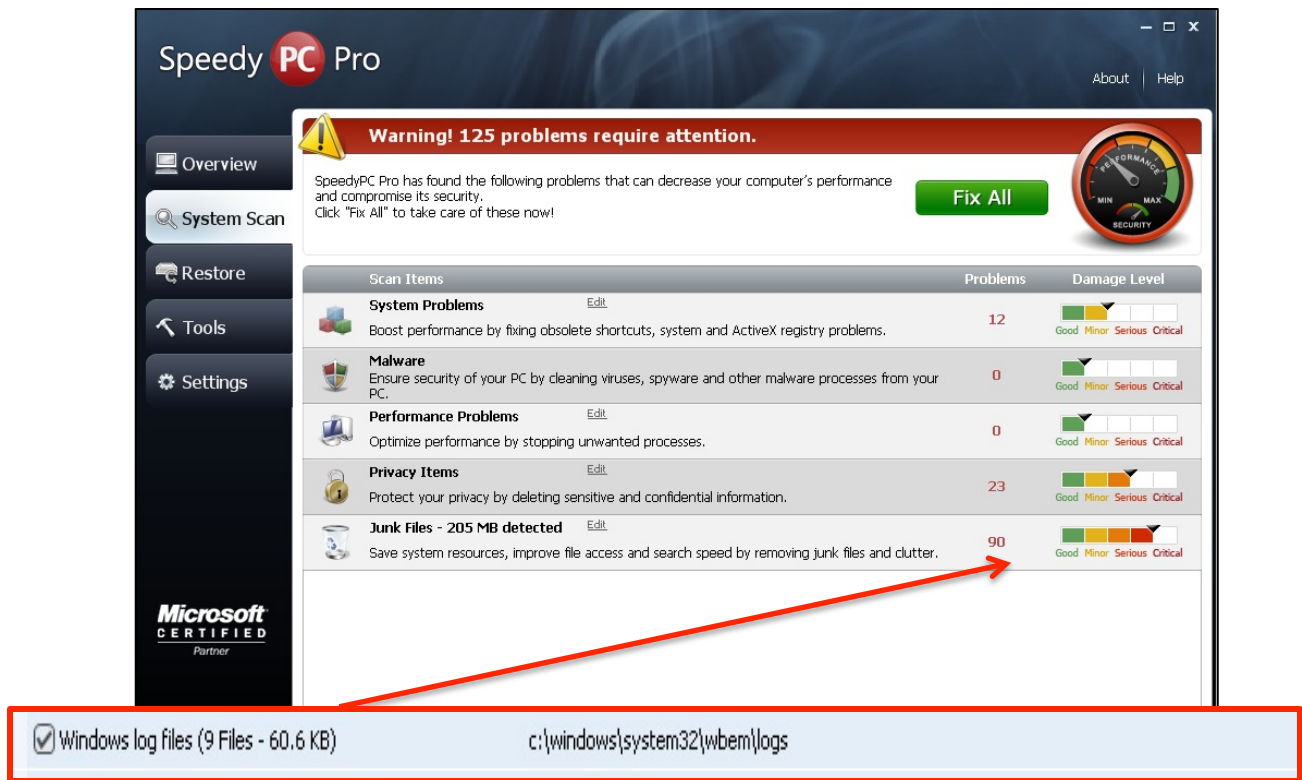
Speedy PC Pro

About | Help

Overview
System Scan
Restore
Tools
Settings

Warning! 125 problems require attention.

SpeedyPC Pro has found the following problems that can decrease your computer's performance and compromise its security.
Click "Fix All" to take care of these now!

Fix All

PERFORMANCE
MIN MAX
SECURITY

| | Scan Items | Problems | Damage Level |
|---|---|---|---|
| | System Problems Edit<br>Boost performance by fixing obsolete shortcuts, system and ActiveX registry problems. | 12 | Good Minor Serious Critical |
| | Malware<br>Ensure security of your PC by cleaning viruses, spyware and other malware processes from your PC. | 0 | Good Minor Serious Critical |
| | Performance Problems Edit<br>Optimize performance by stopping unwanted processes. | 0 | Good Minor Serious Critical |
| | Privacy Items Edit<br>Protect your privacy by deleting sensitive and confidential information. | 23 | Good Minor Serious Critical |
| | Junk Files - 205 MB detected Edit<br>Save system resources, improve file access and search speed by removing junk files and clutter. | 90 | Good Minor Serious Critical |

Microsoft CERTIFIED Partner

Windows log files (9 Files - 60.6 KB) c:\windows\system32\wbem\logs